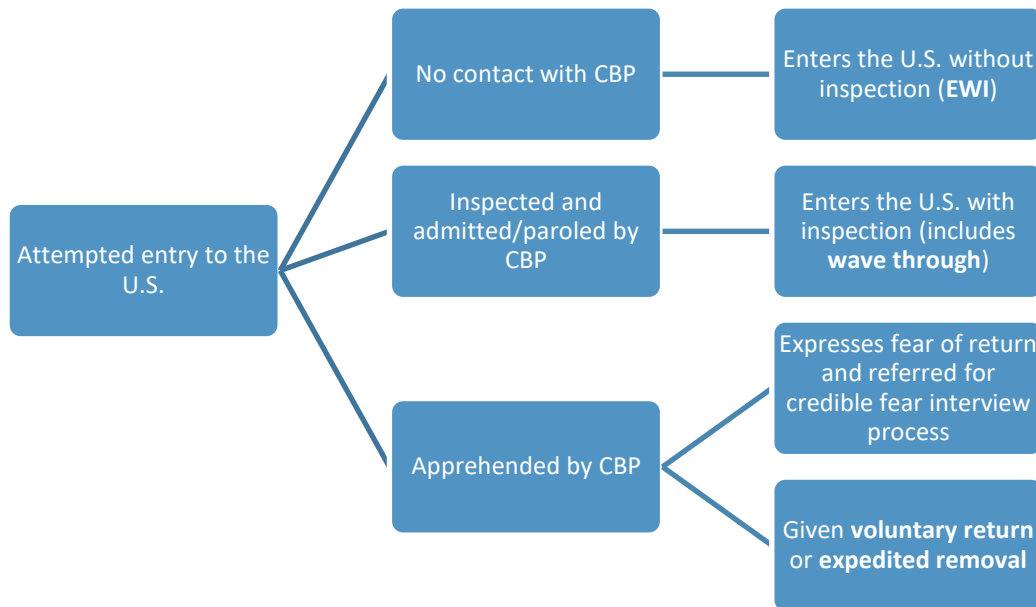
Attempted entry to the U.S.

No contact with CBP

Enters the U.S. without inspection (EWI)

Inspected and admitted/paroled by CBP

Enters the U.S. with inspection (includes wave through)

Apprehended by CBP

Expresses fear of return and referred for credible fear interview process

Given voluntary return or expedited removal